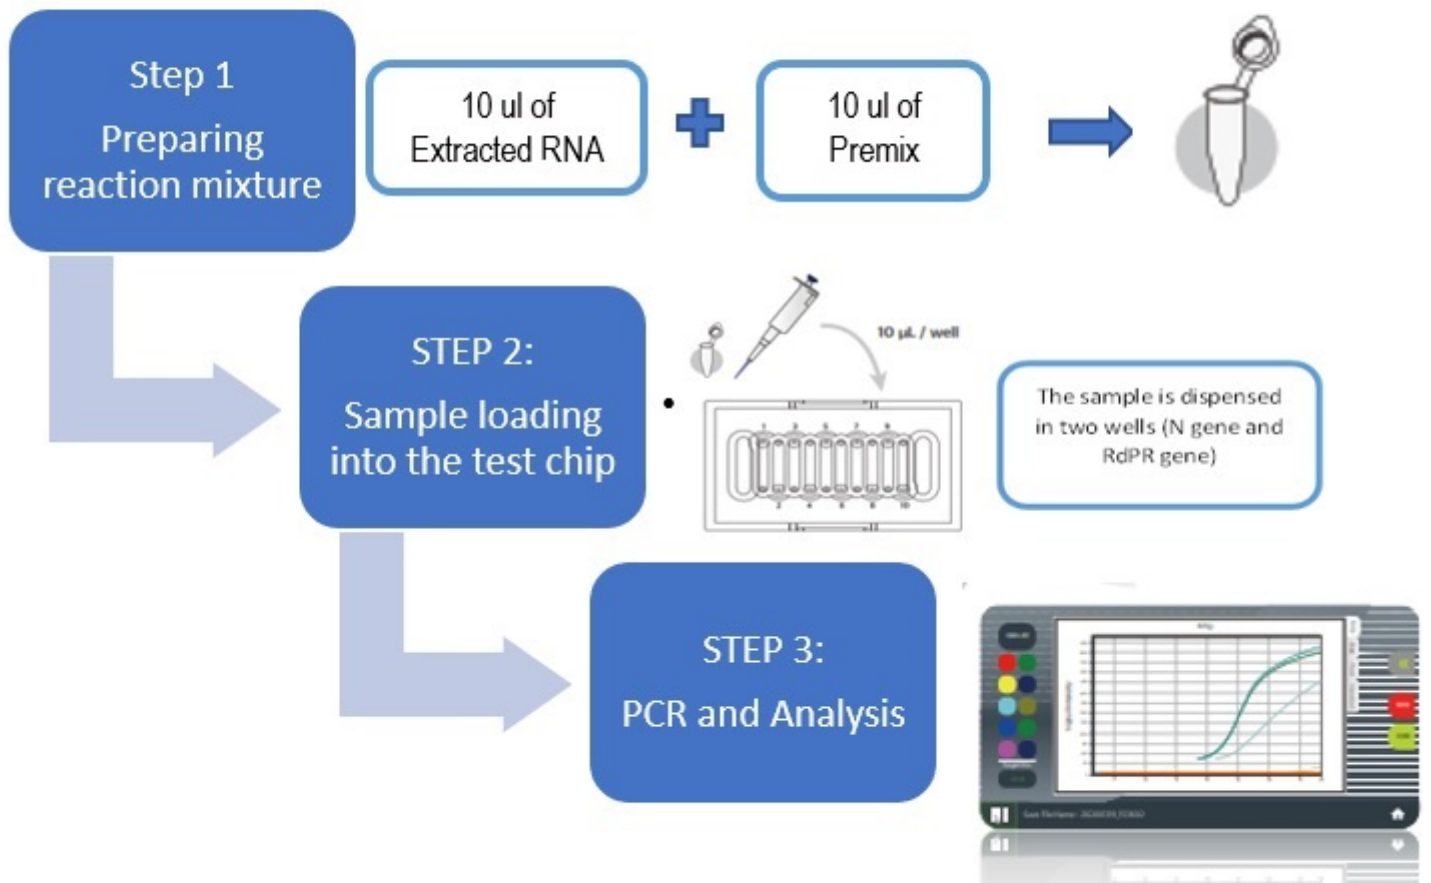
Step 1
Preparing reaction mixture

10 ul of
Extracted RNA

10 ul of
Premix

STEP 2:
Sample loading into the test chip

10 µL / well

The sample is dispensed in two wells (N gene and RdPR gene)

STEP 3:
PCR and Analysis